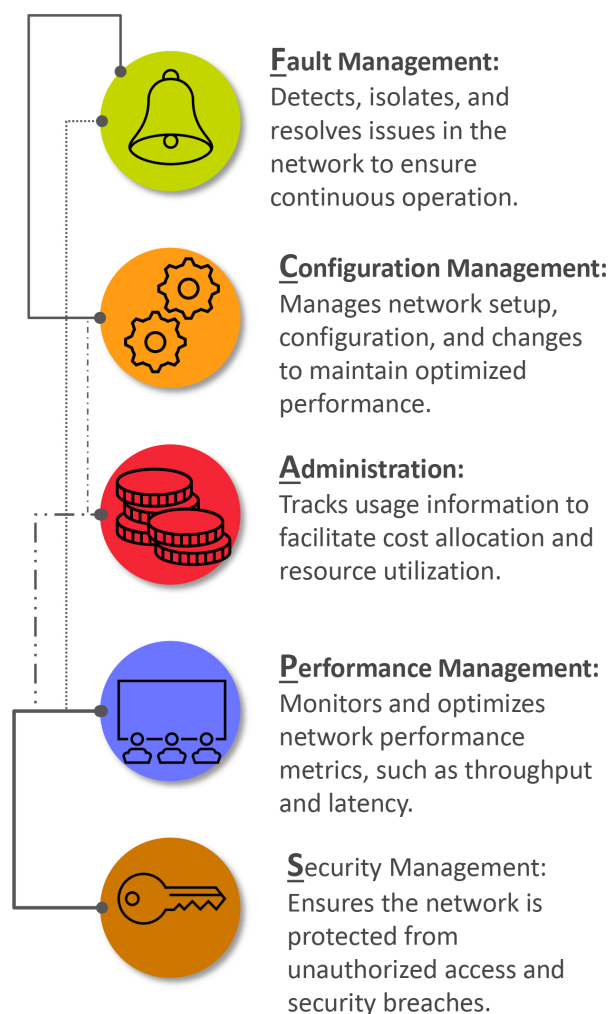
Fault Management:
Detects, isolates, and resolves issues in the network to ensure continuous operation.

Configuration Management:
Manages network setup, configuration, and changes to maintain optimized performance.

Administration:
Tracks usage information to facilitate cost allocation and resource utilization.

Performance Management:
Monitors and optimizes network performance metrics, such as throughput and latency.

Security Management:
Ensures the network is protected from unauthorized access and security breaches.